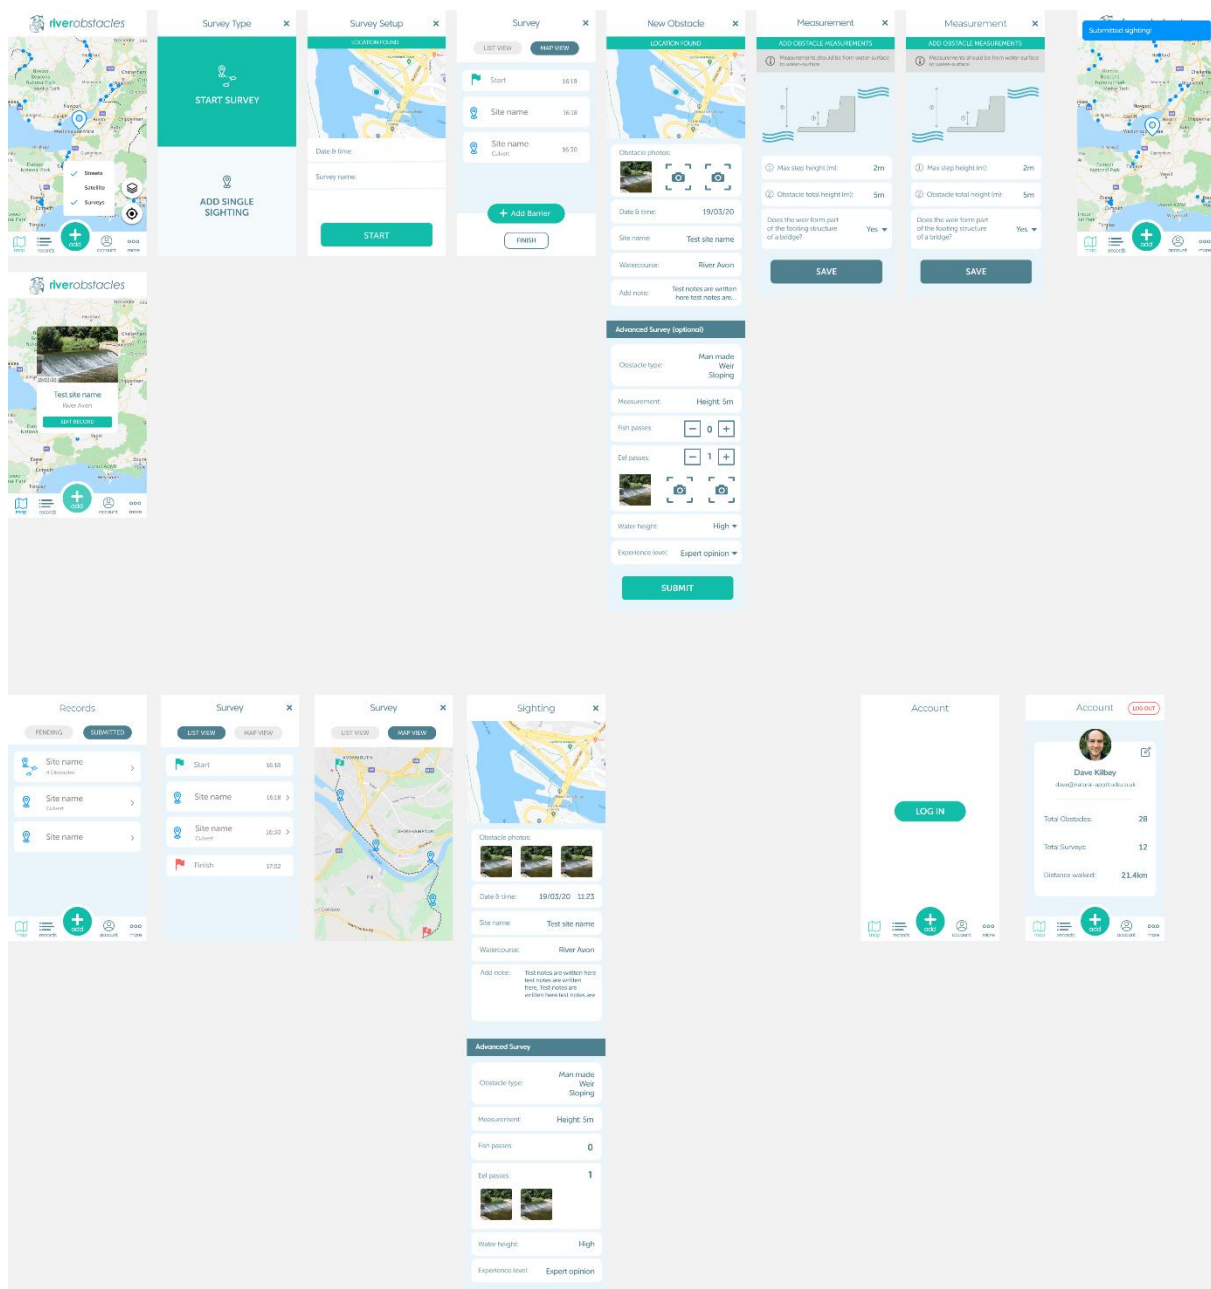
riverobstacles

Streets
Satellite
Surveys

map records add account more

Survey Type
START SURVEY
ADD SINGLE SIGHTING

Survey Setup
LOCATION FOUND
Date & time:
Survey name:
START

Survey
LIST VIEW MAP VIEW
Start 16:18
Site name 16:18
Site name Culvert 16:30
Add Barrier
FINISH

New Obstacle
LOCATION FOUND
Obstacle photos:
Date & time: 19/03/20
Site name: Test site name
Watercourse: River Avon
Add note: Test notes are written here test notes are...

Advanced Survey (optional)
Obstacle type: Man made Weir Sloping
Measurement: Height: 5m
Fish passes: 0
Eel passes: 1
Water height: High
Experience level: Expert opinion
SUBMIT

Measurement
ADD OBSTACLE MEASUREMENTS
Measurements should be from water surface to water surface
Max step height (m): 2m
Obstacle total height (m): 5m
Does the weir form part of the footing structure of a bridge? Yes
SAVE

Measurement
ADD OBSTACLE MEASUREMENTS
Measurements should be from water surface to water surface
Max step height (m): 2m
Obstacle total height (m): 5m
Does the weir form part of the footing structure of a bridge? Yes
SAVE

Submitted sighting!

riverobstacles
Test site name
River Avon
EDIT RECORD

Records
PENDING SUBMITTED
Site name 4 Obstacles
Site name Culvert
Site name

Survey
LIST VIEW MAP VIEW
Start 16:18
Site name 16:18
Site name Culvert 16:30
Finish 17:02

Survey
LIST VIEW MAP VIEW

Sighting
Obstacle photos:
Date & time: 19/03/20 11:23
Site name: Test site name
Watercourse: River Avon
Add note: Test notes are written here test notes are written here. Test notes are written here test notes are

Advanced Survey
Obstacle type: Man made Weir Sloping
Measurement: Height: 5m
Fish passes: 0
Eel passes: 1
Water height: High
Experience level: Expert opinion

Account
LOG IN

Account
LOG OUT
Dave Kilbey
dave@natural-apptitude.co.uk
Total Obstacles: 28
Total Surveys: 12
Distance walked: 21.4km